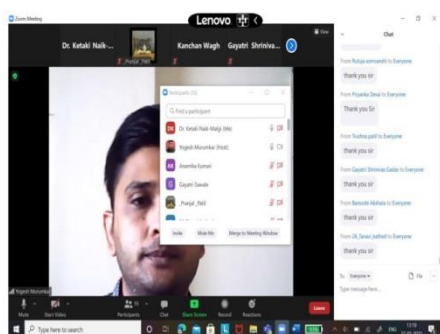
Zoom Meeting

Lenovo

Dr. Ketaki Naik-...

Pranjal_Patil

Kanchan Wagh

Gayatri Shriniva...

View

Chat

From Rutuja somvanshi to Everyone

thank you sir

From Priyanka Desai to Everyone

Thank you Sir

From Trushna patil to Everyone

thank you sir

From Gayatri Shrinivas Gadas to Everyone

thank you sir

From Bansode Akshata to Everyone

thank you sir

From Dr. Sarasi Jadhav to Everyone

thank you sir

Participants (15)

Find a participant

Dr. Ketaki Naik-Malgi (Me)

Yogesh Morumkar (Host)

Anamika Kumari

Gayatri Sawale

_Pranjal_Patil

Invite

Mute Me

Merge to Meeting Window

Yogesh Morumkar

Mute

Start Video

Participants

Chat

Share Screen

Record

Reactions

Leave

To: Everyone

File

Type message here...

Type here to search

ENG